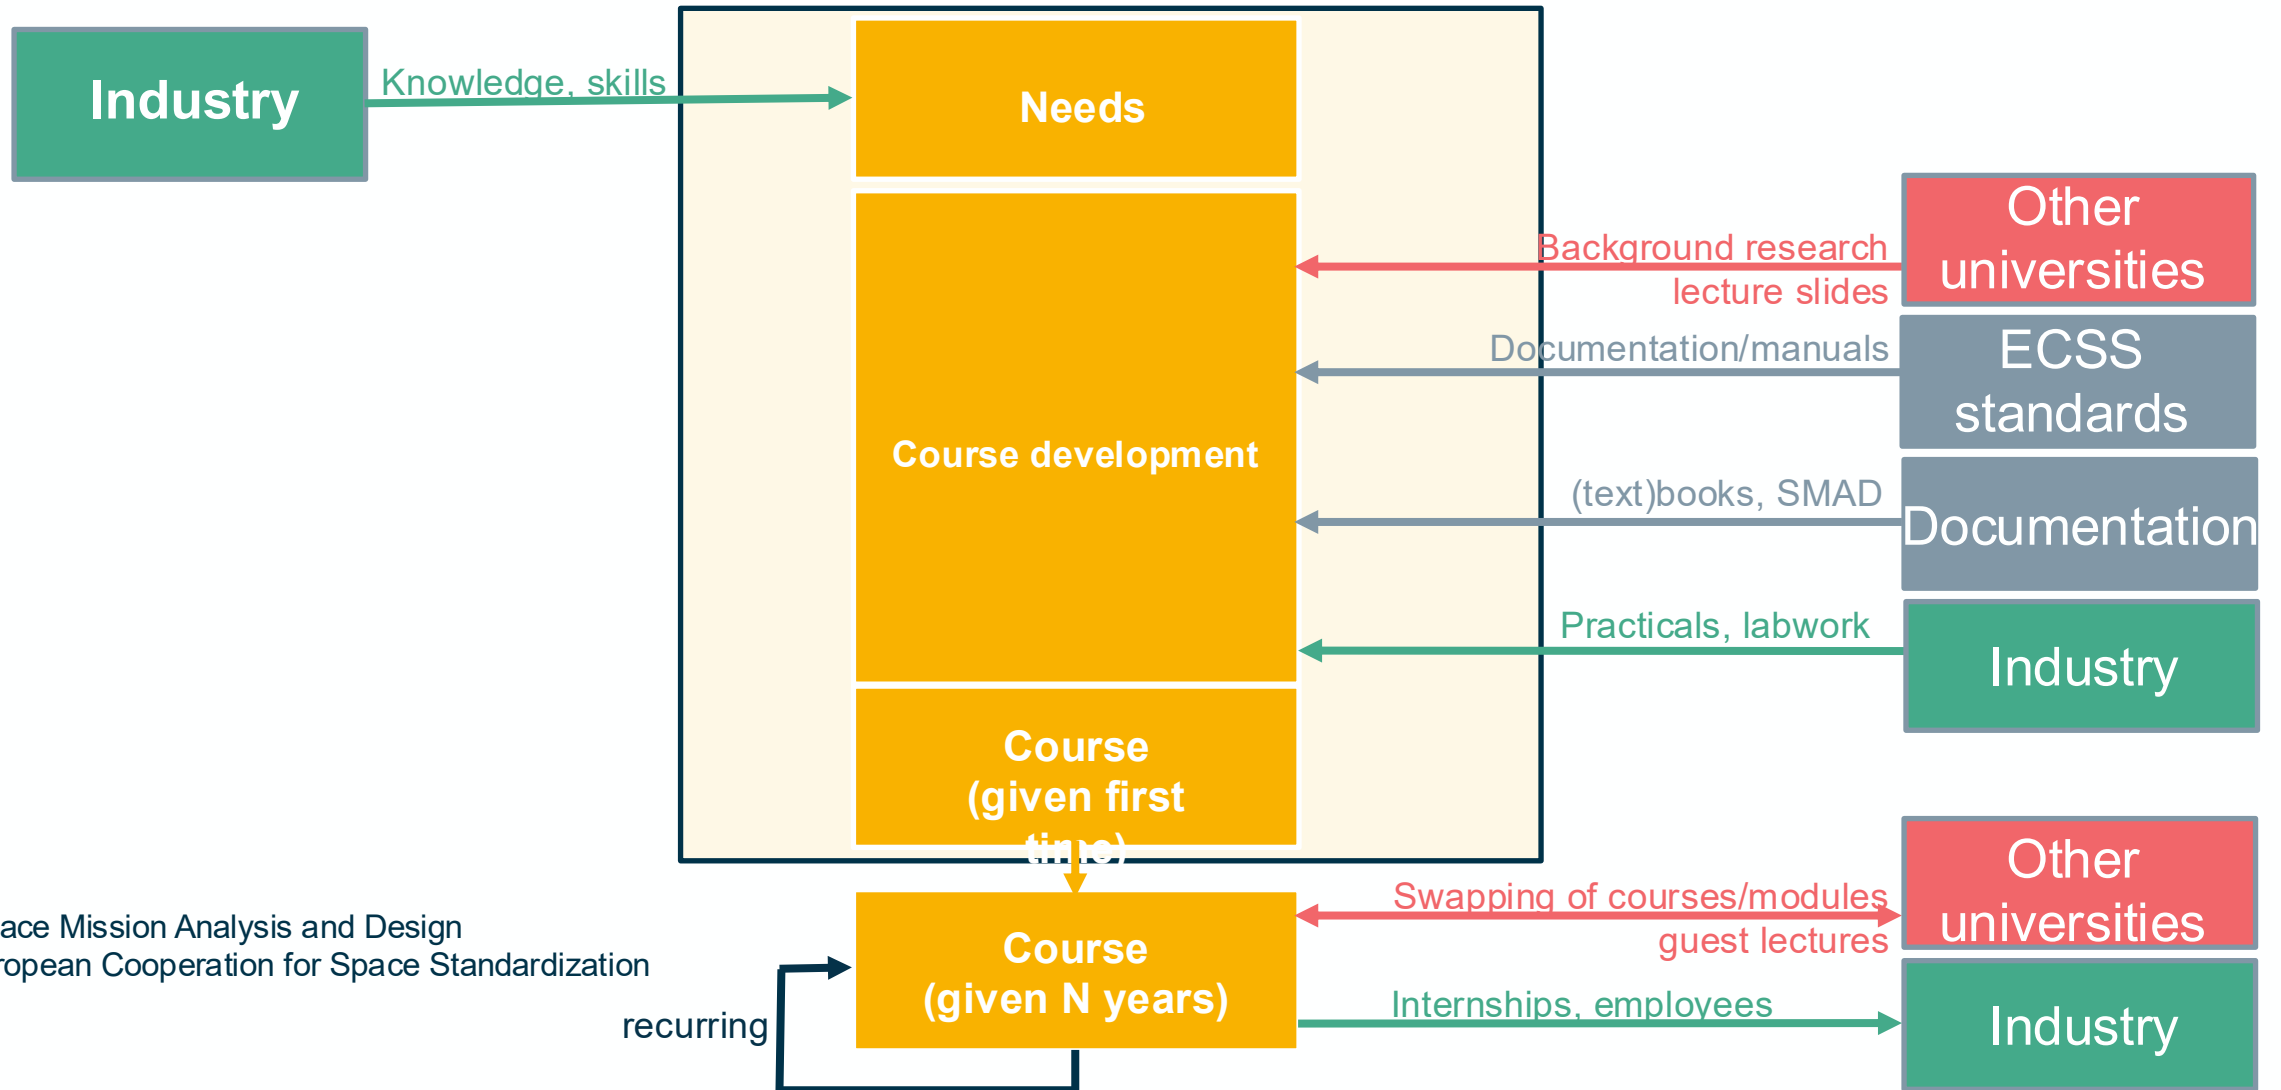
Industry

Knowledge, skills

Needs

Course development

Course (given first time)

Other universities

Background research lecture slides

ECSS standards

Documentation/manuals

Documentation

(text)books, SMAD

Industry

Practicals, labwork

Course (given N years)

recurring

ace Mission Analysis and Design
ropean Cooperation for Space Standardization

Other universities

Swapping of courses/modules guest lectures

Industry

Internships, employees